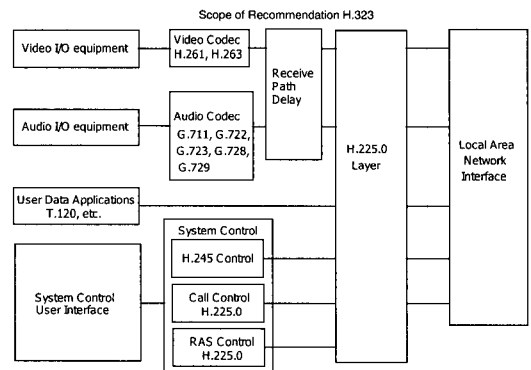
Scope of Recommendation H.323

Video I/O equipment

Video Codec H.261, H.263

Receive Path Delay

Audio I/O equipment

Audio Codec G.711, G.722, G.723, G.728, G.729

H.225.0 Layer

Local Area Network Interface

User Data Applications T.120, etc.

System Control

H.245 Control

System Control User Interface

Call Control H.225.0

RAS Control H.225.0